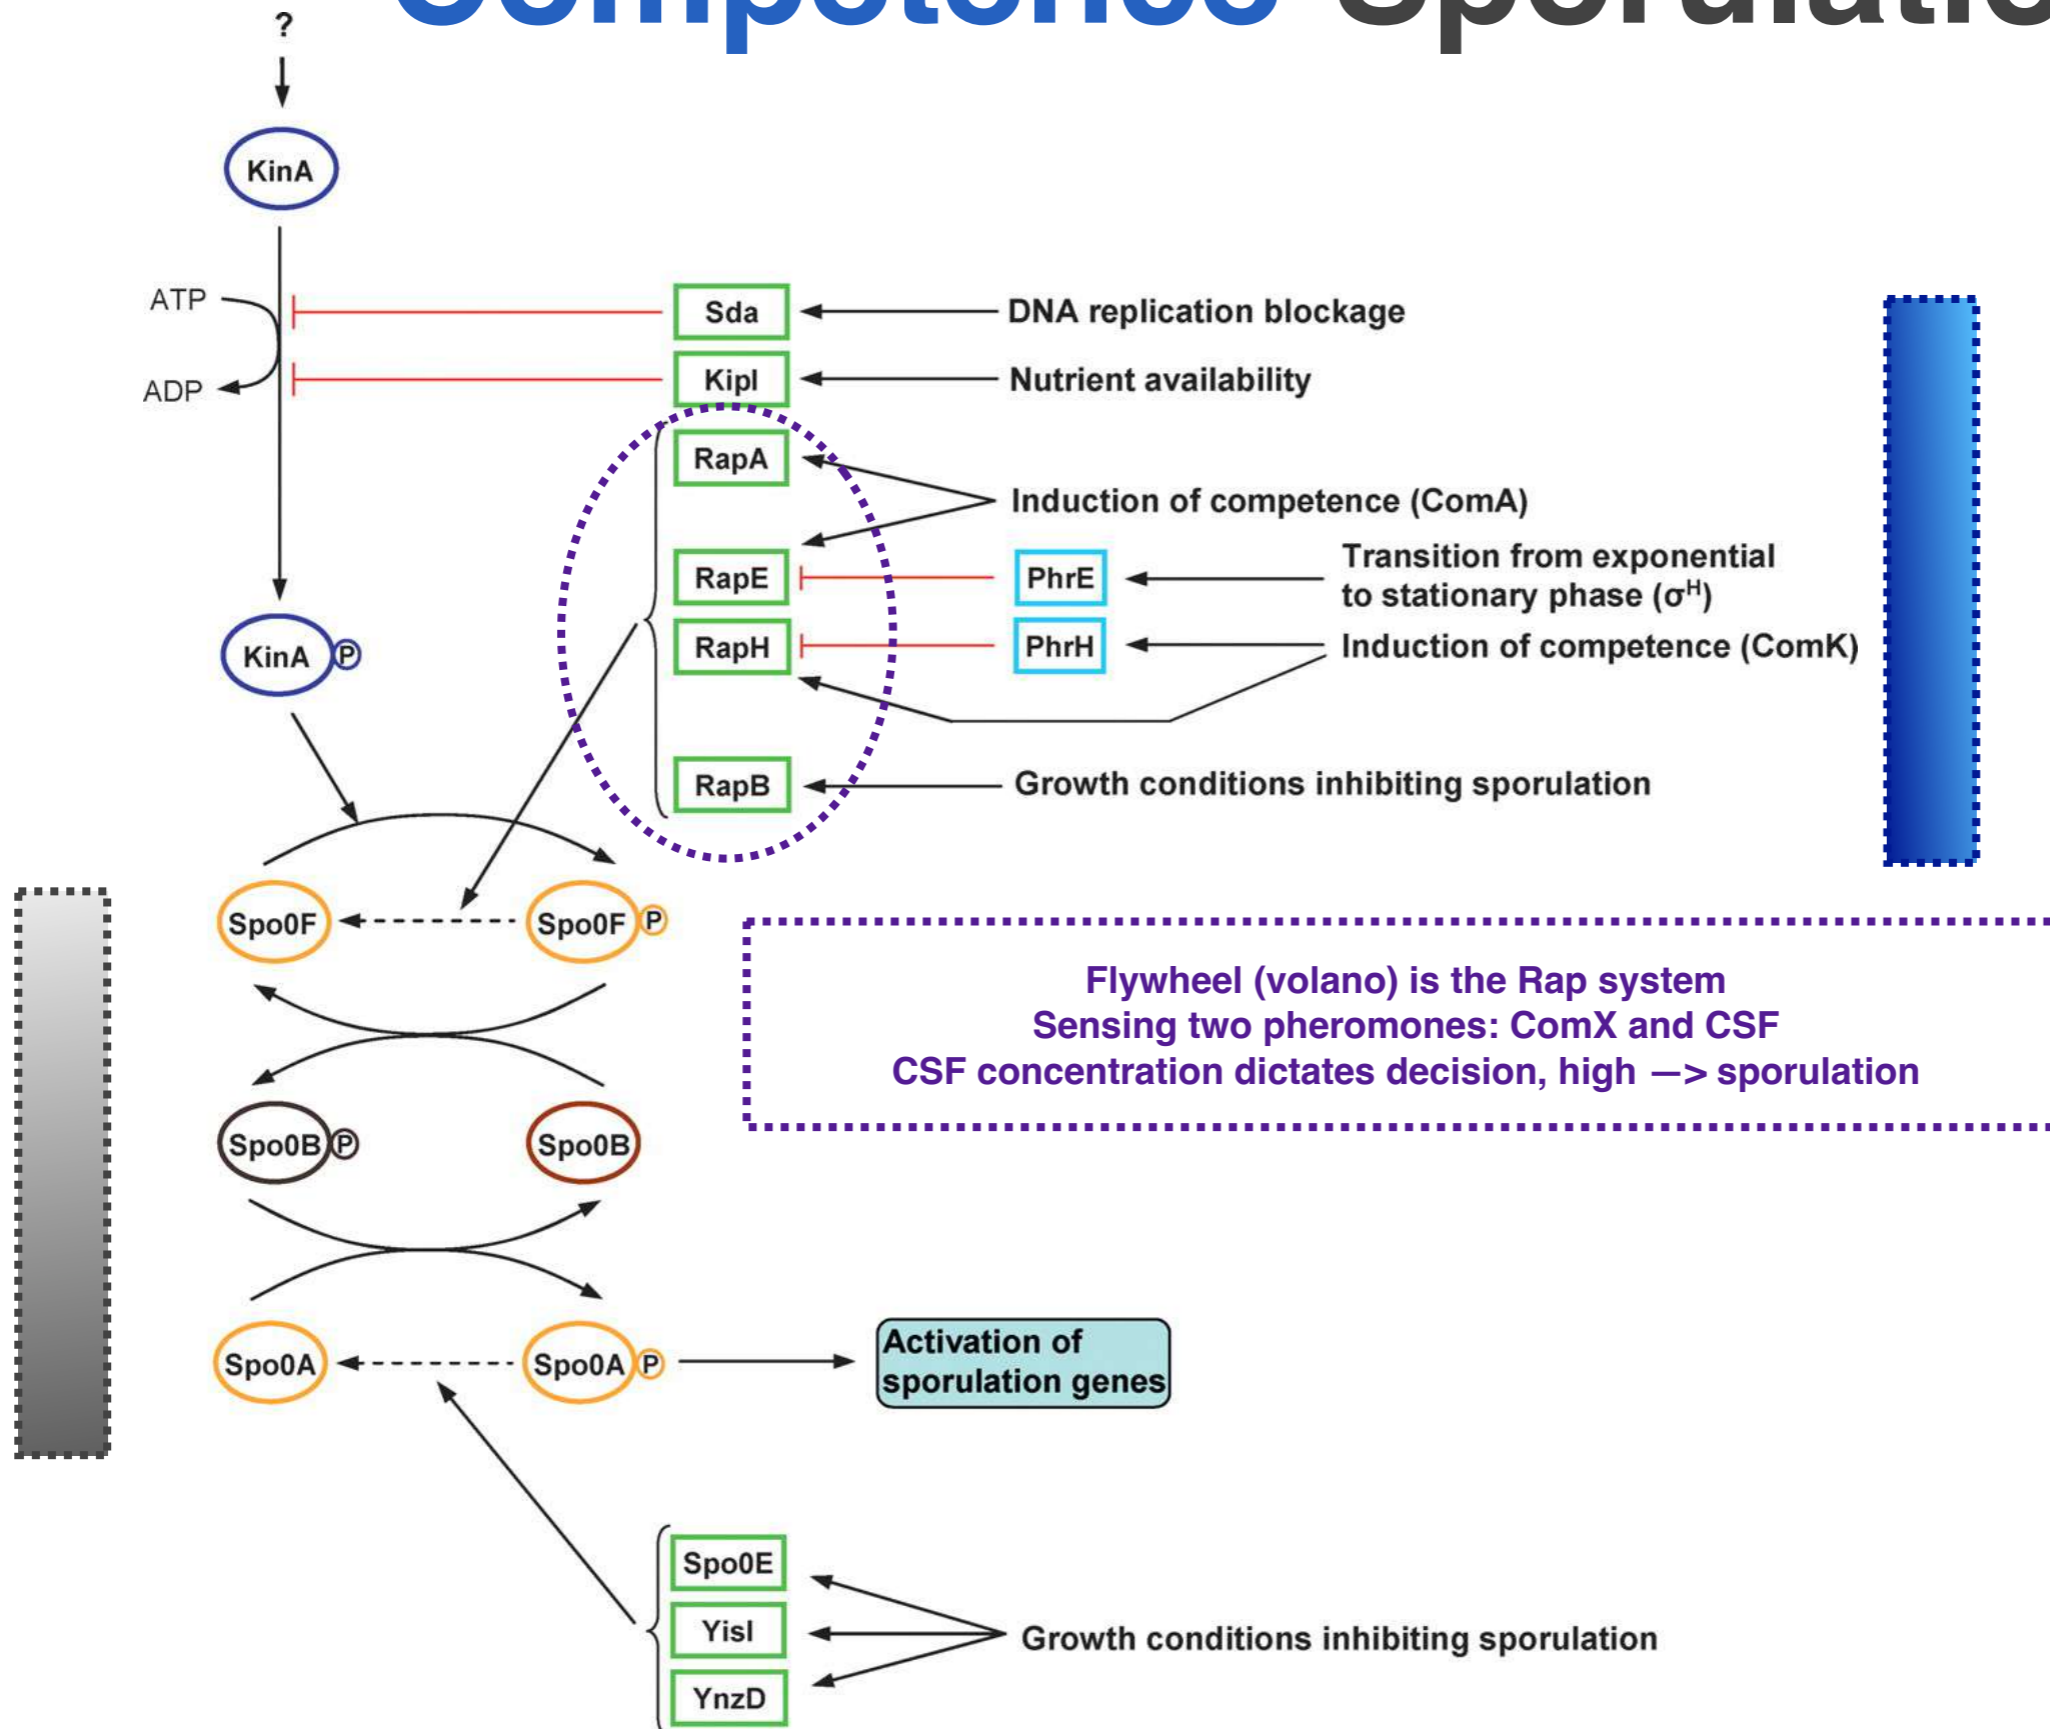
Competence Sporulatio

?

KinA

ATP

ADP

Sda

DNA replication blockage

KipI

Nutrient availability

RapA

Induction of competence (ComA)

RapE

PhrE

Transition from exponential to stationary phase ($\sigma^H$)

RapH

PhrH

Induction of competence (ComK)

KinA P

RapB

Growth conditions inhibiting sporulation

Spo0F

Spo0F P

Flywheel (volano) is the Rap system
Sensing two pheromones: ComX and CSF
CSF concentration dictates decision, high —> sporulation

Spo0B P

Spo0B

Spo0A

Spo0A P

Activation of sporulation genes

Spo0E

YisI

YnzD

Growth conditions inhibiting sporulation